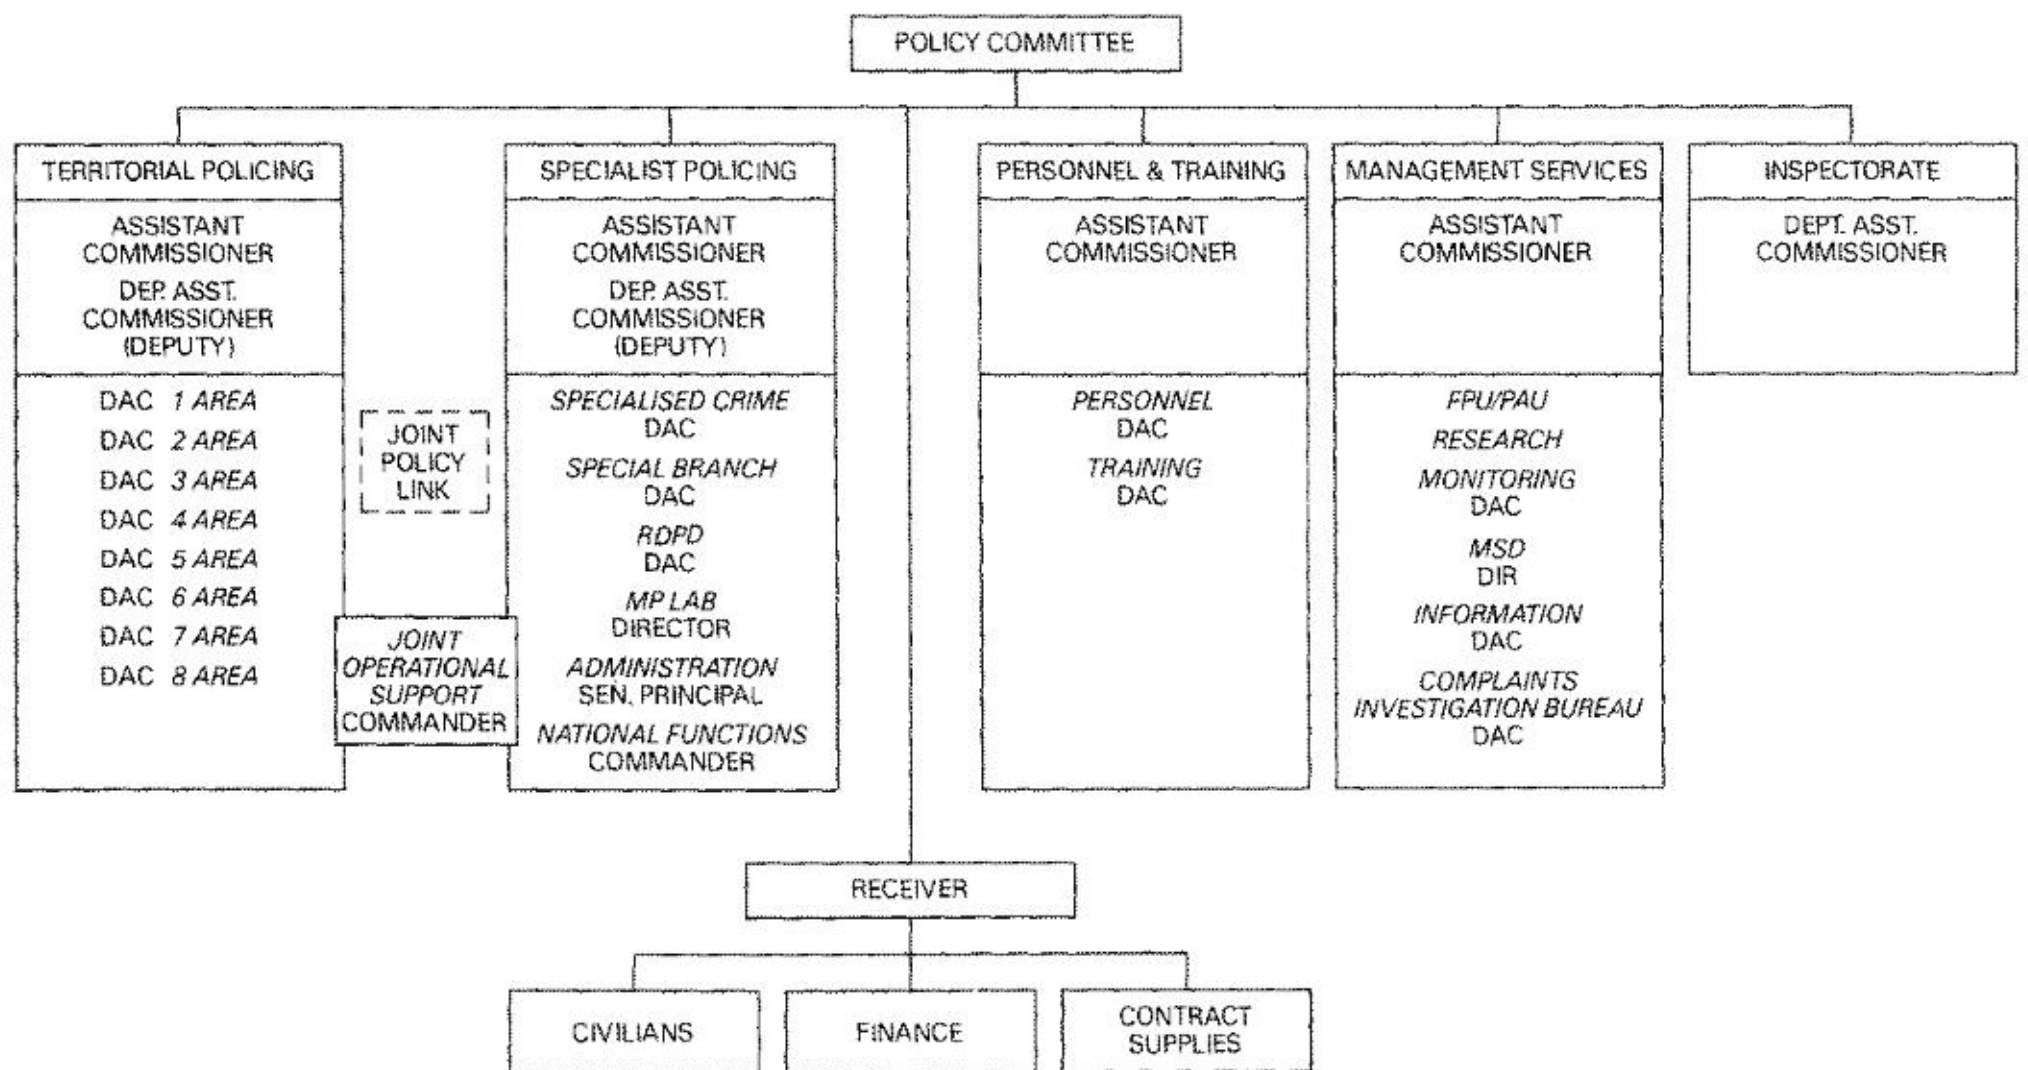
POLICY COMMITTEE

TERRITORIAL POLICING

ASSISTANT COMMISSIONER
DEP. ASST. COMMISSIONER (DEPUTY)

DAC 1 AREA
DAC 2 AREA
DAC 3 AREA
DAC 4 AREA
DAC 5 AREA
DAC 6 AREA
DAC 7 AREA
DAC 8 AREA

JOINT POLICY LINK

JOINT OPERATIONAL SUPPORT COMMANDER

SPECIALIST POLICING

ASSISTANT COMMISSIONER
DEP. ASST. COMMISSIONER (DEPUTY)

SPECIALISED CRIME DAC
SPECIAL BRANCH DAC
RDPD DAC
MP LAB DIRECTOR
ADMINISTRATION SEN. PRINCIPAL
NATIONAL FUNCTIONS COMMANDER

PERSONNEL & TRAINING

ASSISTANT COMMISSIONER

PERSONNEL DAC
TRAINING DAC

MANAGEMENT SERVICES

ASSISTANT COMMISSIONER

FPU/PAU
RESEARCH
MONITORING DAC
MSD DIR
INFORMATION DAC
COMPLAINTS INVESTIGATION BUREAU DAC

INSPECTORATE

DEPT. ASST. COMMISSIONER

RECEIVER

CIVILIANS

FINANCE

CONTRACT SUPPLIES